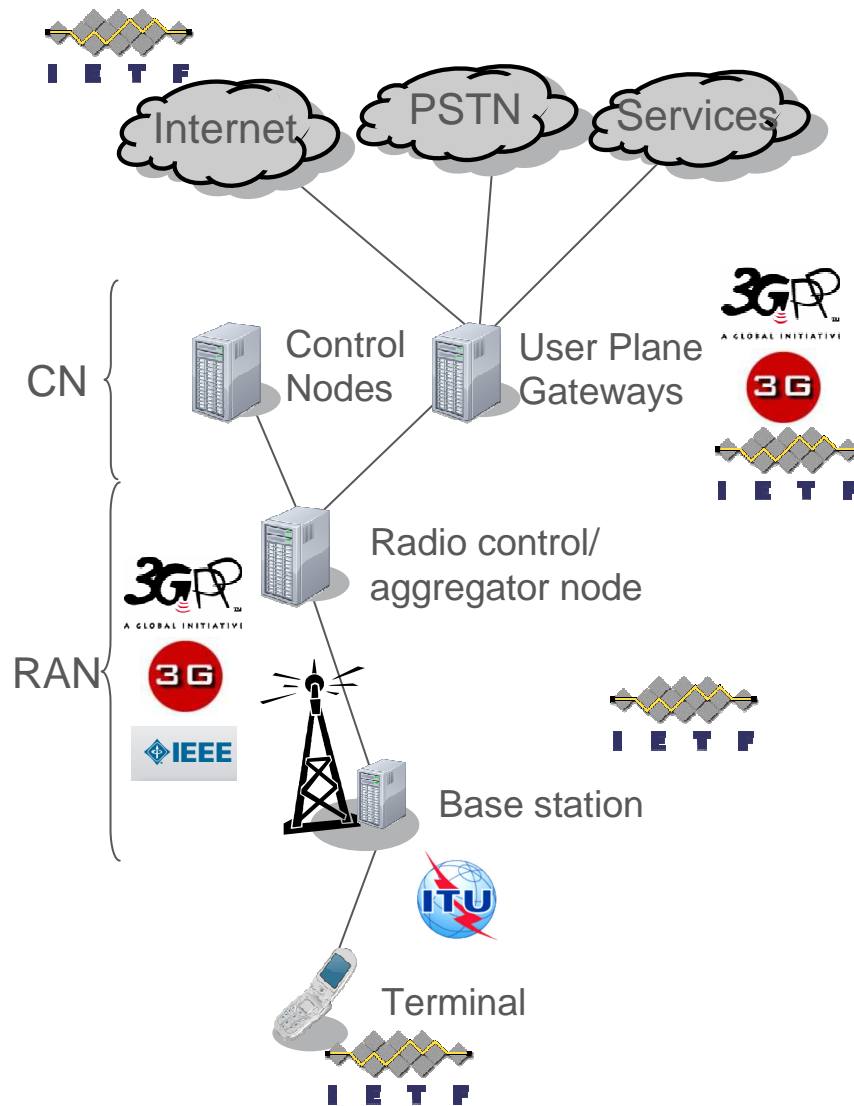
I E T F

Internet

PSTN

Services

CN

Control Nodes

User Plane Gateways

3GPP
A GLOBAL INITIATIVE

3G

I E T F

Radio control/ aggregator node

3GPP
A GLOBAL INITIATIVE

RAN

3G

IEEE

I E T F

Base station

ITU

Terminal

I E T F